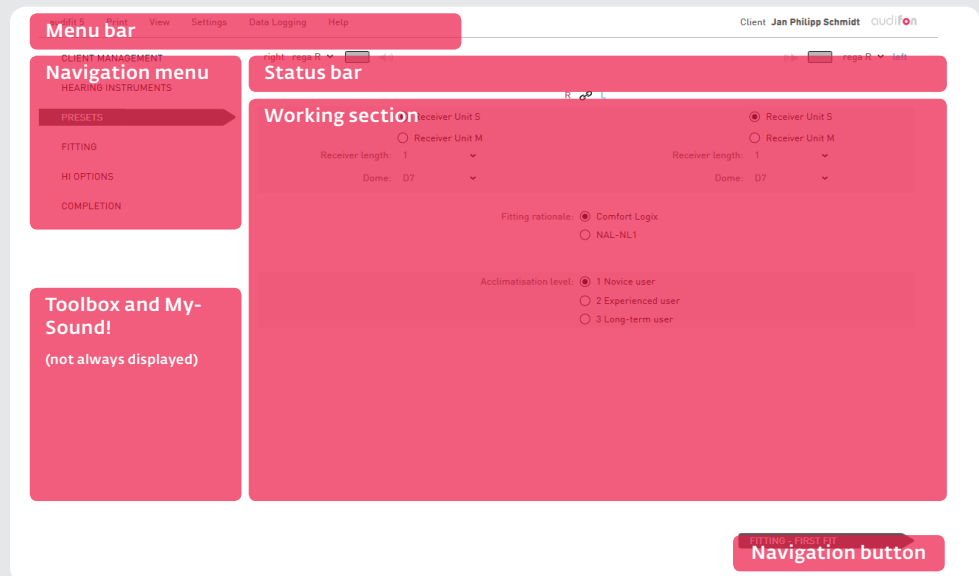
audifit 5 Print View Settings Data Logging Help

Client Jan Philipp Schmidt audifon

Menu bar

CLIENT MANAGEMENT

Navigation menu

HEARING INSTRUMENTS

PRESETS

FITTING

HI OPTIONS

COMPLETION

right rega R

Status bar

rega R left

R L

Working section

Receiver Unit S

Receiver Unit M

Receiver length: 1

Dome: D7

Receiver Unit S

Receiver Unit M

Receiver length: 1

Dome: D7

Fitting rationale: Comfort Logix

NAL-NL1

Acclimatisation level: 1 Novice user

2 Experienced user

3 Long-term user

Toolbox and My-Sound!

(not always displayed)

FITTING - FIRST FIT

Navigation button